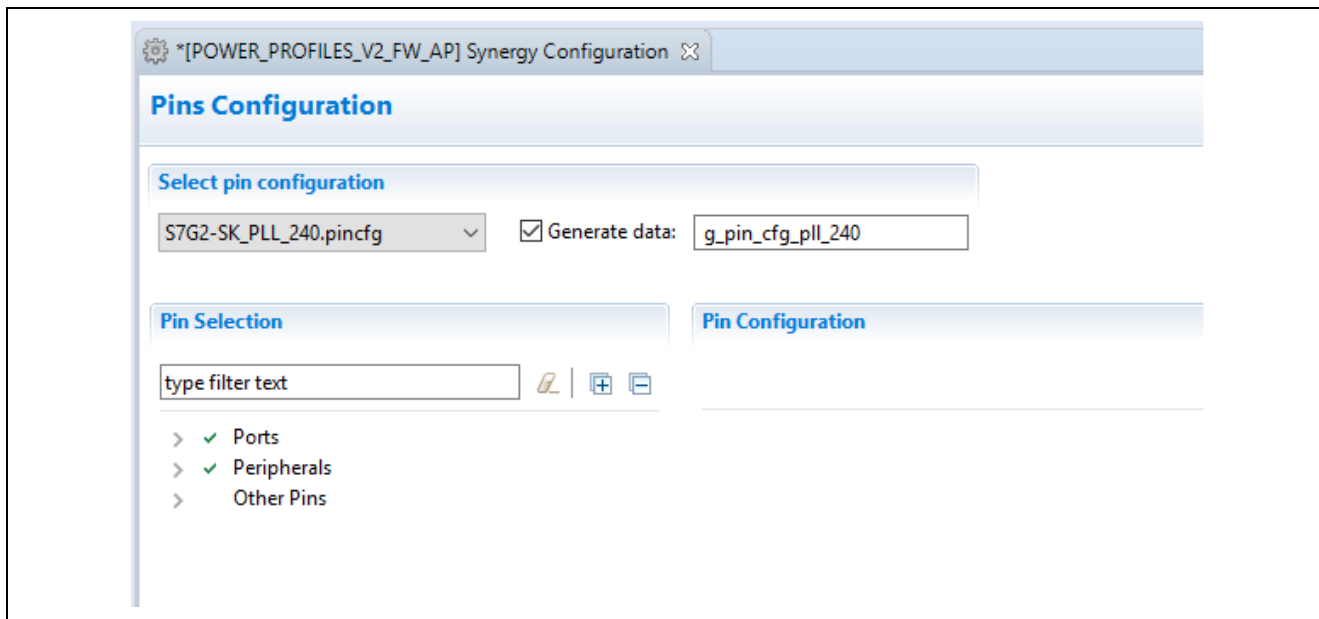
*[POWER_PROFILES_V2_FW_AP] Synergy Configuration

Pins Configuration

Select pin configuration

S7G2-SK_PLL_240.pincfg

Generate data: g_pin_cfg_pll_240

Pin Selection

Pin Configuration

type filter text

Ports
Peripherals
Other Pins